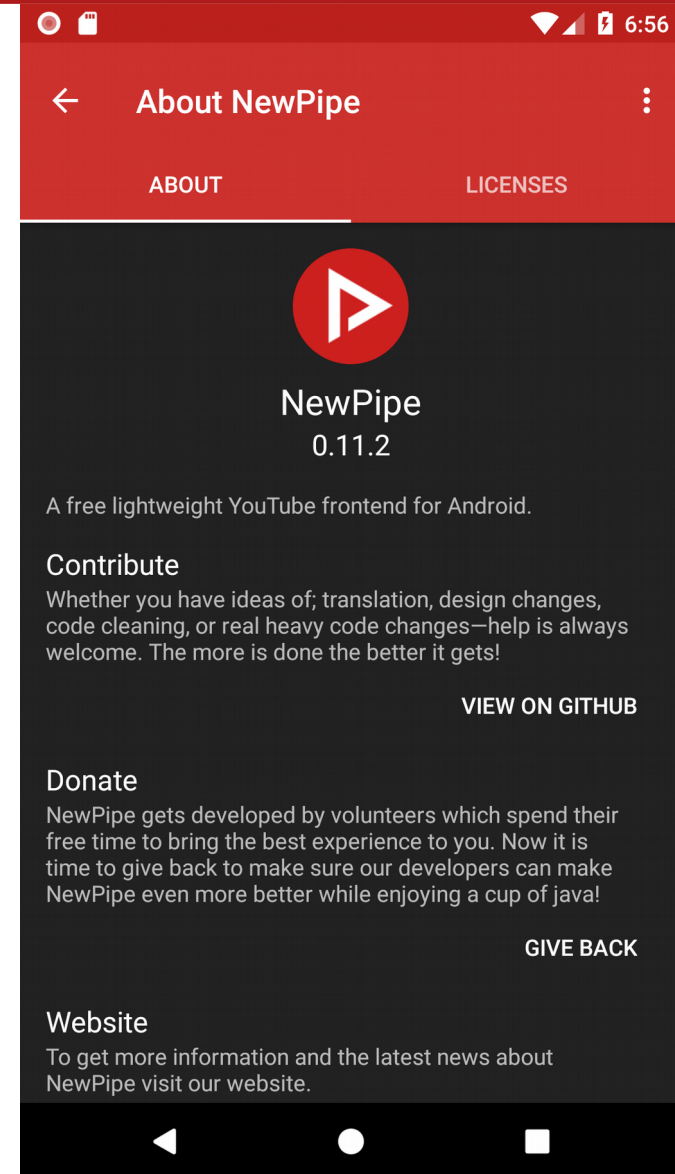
6:56

About NewPipe

ABOUT

LICENSES

NewPipe
0.11.2

A free lightweight YouTube frontend for Android.

Contribute
Whether you have ideas of; translation, design changes, code cleaning, or real heavy code changes—help is always welcome. The more is done the better it gets!

VIEW ON GITHUB

Donate
NewPipe gets developed by volunteers which spend their free time to bring the best experience to you. Now it is time to give back to make sure our developers can make NewPipe even more better while enjoying a cup of java!

GIVE BACK

Website
To get more information and the latest news about NewPipe visit our website.